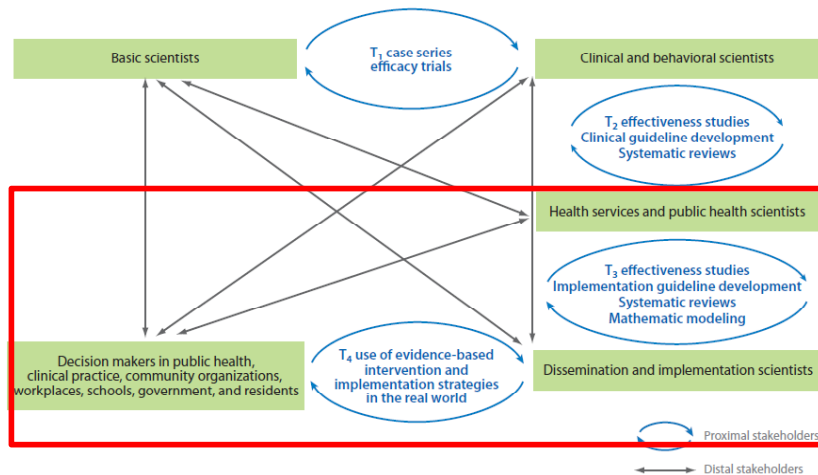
Basic scientists

$T_1$ case series efficacy trials

Clinical and behavioral scientists

$T_2$ effectiveness studies
Clinical guideline development
Systematic reviews

Health services and public health scientists

$T_3$ effectiveness studies
Implementation guideline development
Systematic reviews
Mathematic modeling

Decision makers in public health, clinical practice, community organizations, workplaces, schools, government, and residents

$T_4$ use of evidence-based intervention and implementation strategies in the real world

Dissemination and implementation scientists

Proximal stakeholders

Distal stakeholders